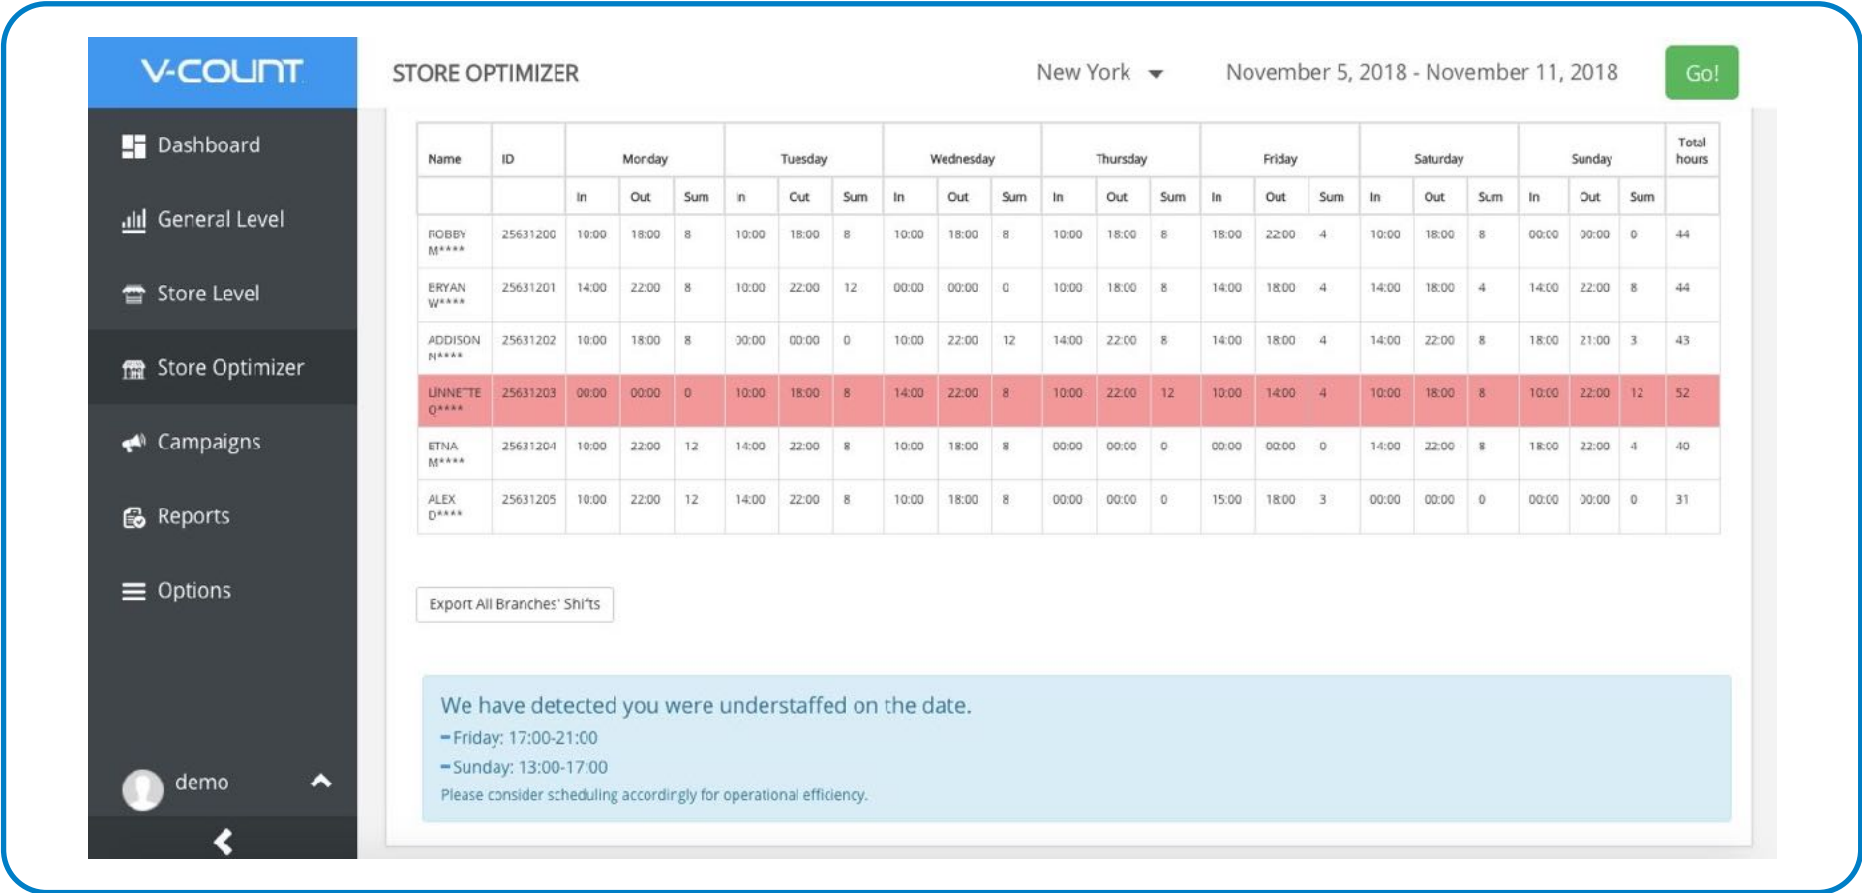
V-COUNT

Dashboard

General Level

Store Level

Store Optimizer

Campaigns

Reports

Options

demo

STORE OPTIMIZER

New York

November 5, 2018 - November 11, 2018

Go!

| Name | ID | Monday | | | Tuesday | | | Wednesday | | | Thursday | | | Friday | | | Saturday | | | Sunday | | | Total hours |
|---|---|---|---|---|---|---|---|---|---|---|---|---|---|---|---|---|---|---|---|---|---|---|---|
| | | In | Out | Sum | In | Out | Sum | In | Out | Sum | In | Out | Sum | In | Out | Sum | In | Out | Sum | In | Out | Sum | |
| BOBBY M**** | 25631200 | 10:00 | 18:00 | 8 | 10:00 | 18:00 | 8 | 10:00 | 18:00 | 8 | 10:00 | 18:00 | 8 | 18:00 | 22:00 | 4 | 10:00 | 18:00 | 8 | 00:00 | 00:00 | 0 | 44 |
| BRYAN W**** | 25631201 | 14:00 | 22:00 | 8 | 10:00 | 22:00 | 12 | 00:00 | 00:00 | 0 | 10:00 | 18:00 | 8 | 14:00 | 18:00 | 4 | 14:00 | 18:00 | 4 | 14:00 | 22:00 | 8 | 44 |
| ADDISON N**** | 25631202 | 10:00 | 18:00 | 8 | 00:00 | 00:00 | 0 | 10:00 | 22:00 | 12 | 14:00 | 22:00 | 8 | 14:00 | 18:00 | 4 | 14:00 | 22:00 | 8 | 18:00 | 21:00 | 3 | 43 |
| LINNETTE O**** | 25631203 | 00:00 | 00:00 | 0 | 10:00 | 18:00 | 8 | 14:00 | 22:00 | 8 | 10:00 | 22:00 | 12 | 10:00 | 14:00 | 4 | 10:00 | 18:00 | 8 | 10:00 | 22:00 | 12 | 52 |
| ETNA M**** | 25631204 | 10:00 | 22:00 | 12 | 14:00 | 22:00 | 8 | 10:00 | 18:00 | 8 | 00:00 | 00:00 | 0 | 00:00 | 00:00 | 0 | 14:00 | 22:00 | 8 | 18:00 | 22:00 | 4 | 40 |
| ALEX D**** | 25631205 | 10:00 | 22:00 | 12 | 14:00 | 22:00 | 8 | 10:00 | 18:00 | 8 | 00:00 | 00:00 | 0 | 15:00 | 18:00 | 3 | 00:00 | 00:00 | 0 | 00:00 | 00:00 | 0 | 31 |

Export All Branches' Shifts

We have detected you were understaffed on the date.
-Friday: 17:00-21:00
-Sunday: 13:00-17:00
Please consider scheduling accordingly for operational efficiency.